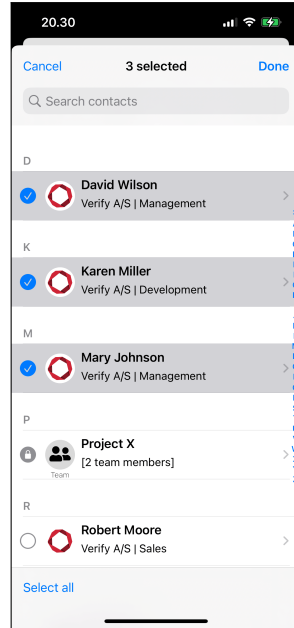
20.30

Cancel
3 selected
Done

Search contacts

D

David Wilson
Verify A/S | Management

K

Karen Miller
Verify A/S | Development

M

Mary Johnson
Verify A/S | Management

P

Project X
[2 team members]
Team

R

Robert Moore
Verify A/S | Sales

Select all